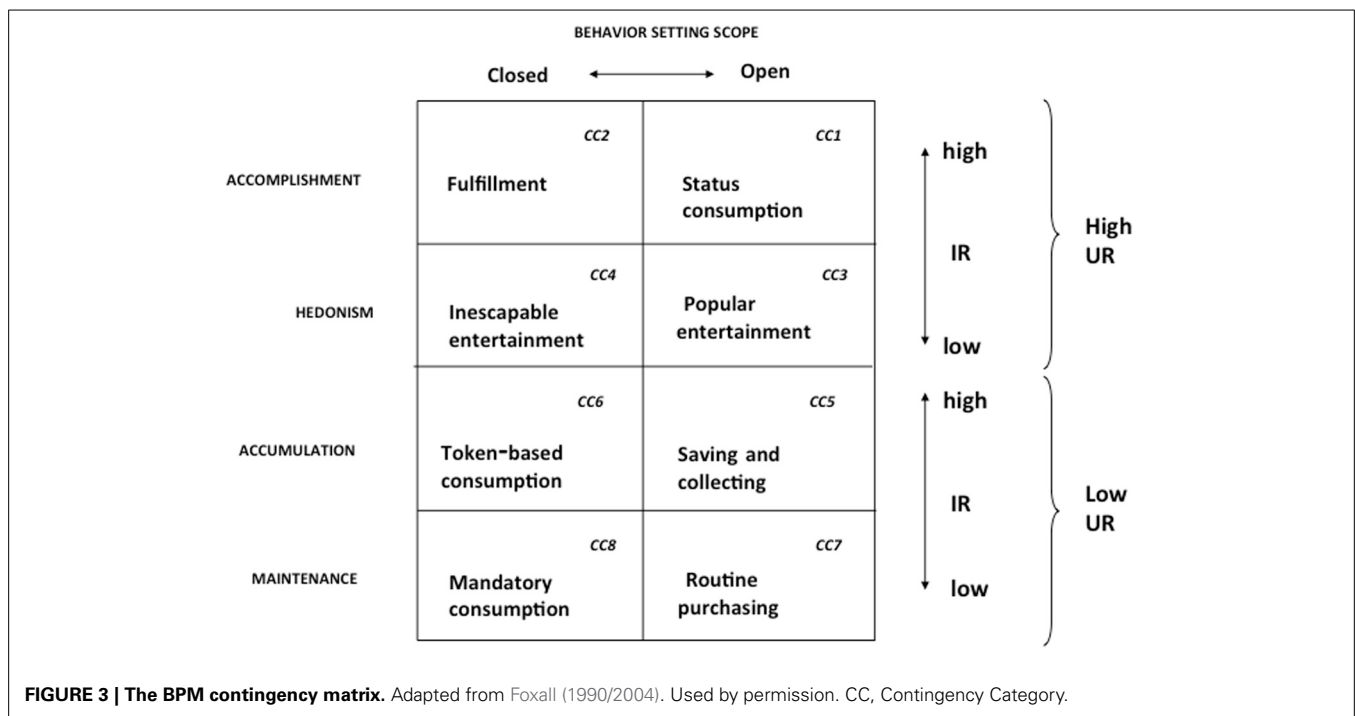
BEHAVIOR SETTING SCOPE

Closed ←→ Open

| | | |
|---|---|---|
| ACCOMPLISHMENT | CC2 Fulfillment | CC1 Status consumption |
| HEDONISM | CC4 Inescapable entertainment | CC3 Popular entertainment |
| ACCUMULATION | CC6 Token-based consumption | CC5 Saving and collecting |
| MAINTENANCE | CC8 Mandatory consumption | CC7 Routine purchasing |

high
IR
low

High UR

high
IR
low

Low UR

**FIGURE 3 | The BPM contingency matrix.** Adapted from Foxall (1990/2004). Used by permission. CC, Contingency Category.